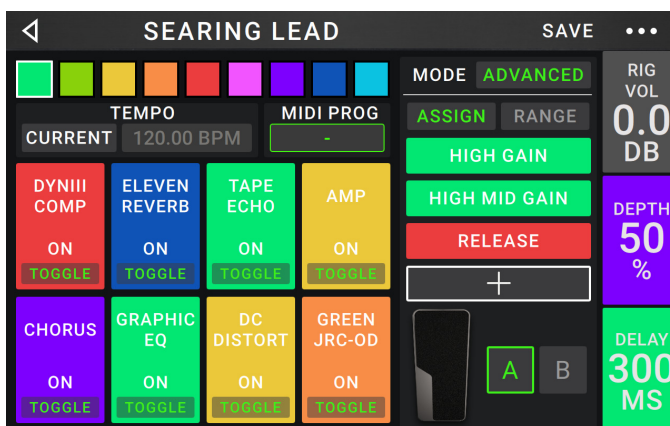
SEARING LEAD

SAVE

•••

TEMPO

CURRENT 120.00 BPM

MIDI PROG

-

DYNIII COMP

ON

TOGGLE

ELEVEN REVERB

ON

TOGGLE

TAPE ECHO

ON

TOGGLE

AMP

ON

TOGGLE

CHORUS

ON

TOGGLE

GRAPHIC EQ

ON

TOGGLE

DC DISTORT

ON

TOGGLE

GREEN JRC-OD

ON

TOGGLE

MODE ADVANCED

ASSIGN RANGE

HIGH GAIN

HIGH MID GAIN

RELEASE

+

A B

RIG VOL

0.0

DB

DEPTH

50

%

DELAY

300

MS